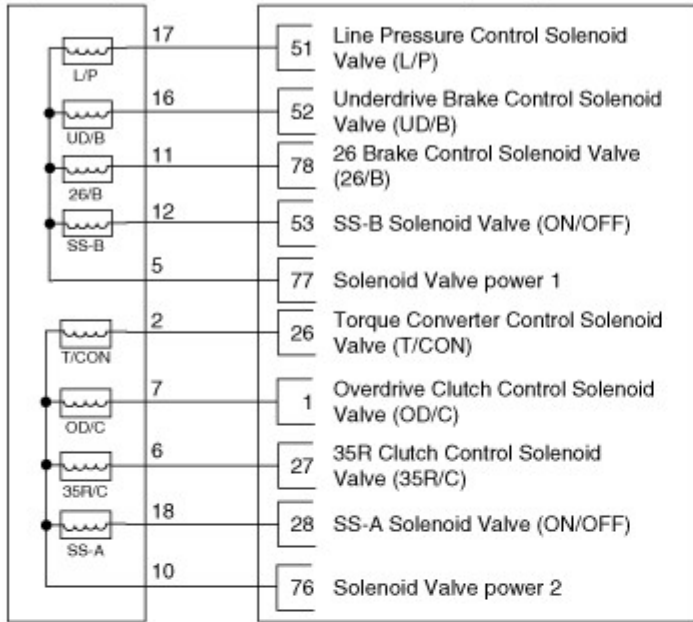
L/P
17
51
Line Pressure Control Solenoid Valve (L/P)

UD/B
16
52
Underdrive Brake Control Solenoid Valve (UD/B)

26/B
11
78
26 Brake Control Solenoid Valve (26/B)

SS-B
12
53
SS-B Solenoid Valve (ON/OFF)

5
77
Solenoid Valve power 1

T/CON
2
26
Torque Converter Control Solenoid Valve (T/CON)

OD/C
7
1
Overdrive Clutch Control Solenoid Valve (OD/C)

35R/C
6
27
35R Clutch Control Solenoid Valve (35R/C)

SS-A
18
28
SS-A Solenoid Valve (ON/OFF)

10
76
Solenoid Valve power 2